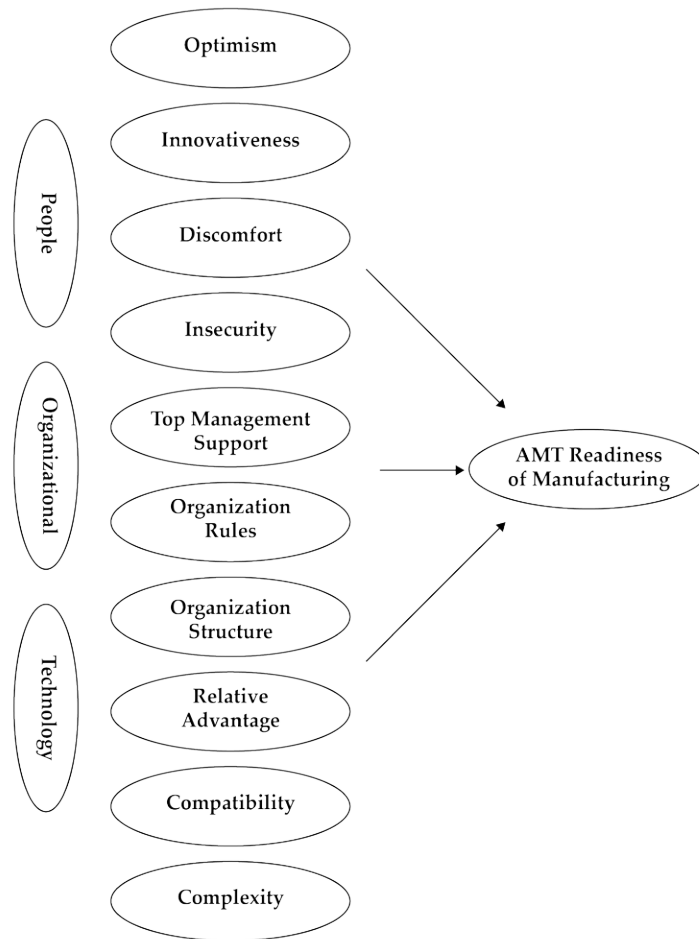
People

Organizational

Technology

Optimism

Innovativeness

Discomfort

Insecurity

Top Management Support

Organization Rules

Organization Structure

Relative Advantage

Compatibility

Complexity

AMT Readiness of Manufacturing